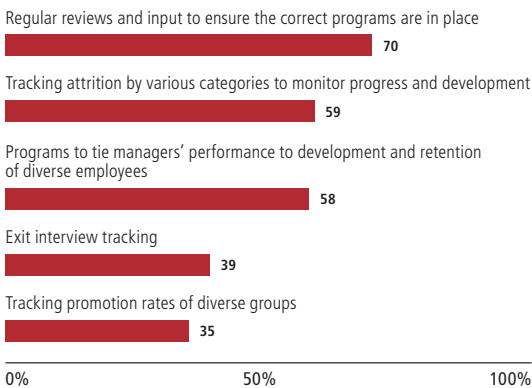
Regular reviews and input to ensure the correct programs are in place

70

Tracking attrition by various categories to monitor progress and development

59

Programs to tie managers' performance to development and retention of diverse employees

58

Exit interview tracking

39

Tracking promotion rates of diverse groups

35

0%

50%

100%